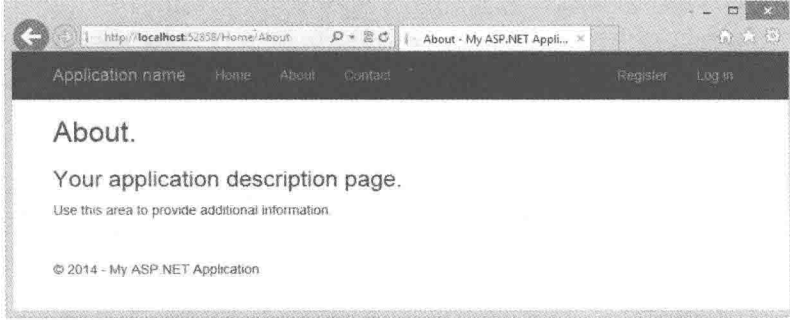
http://localhost:52858/Home/About

About - My ASP.NET Appli... ×

Application name Home About Contact

Register Log in

About.

Your application description page.

Use this area to provide additional information.

© 2014 - My ASP.NET Application